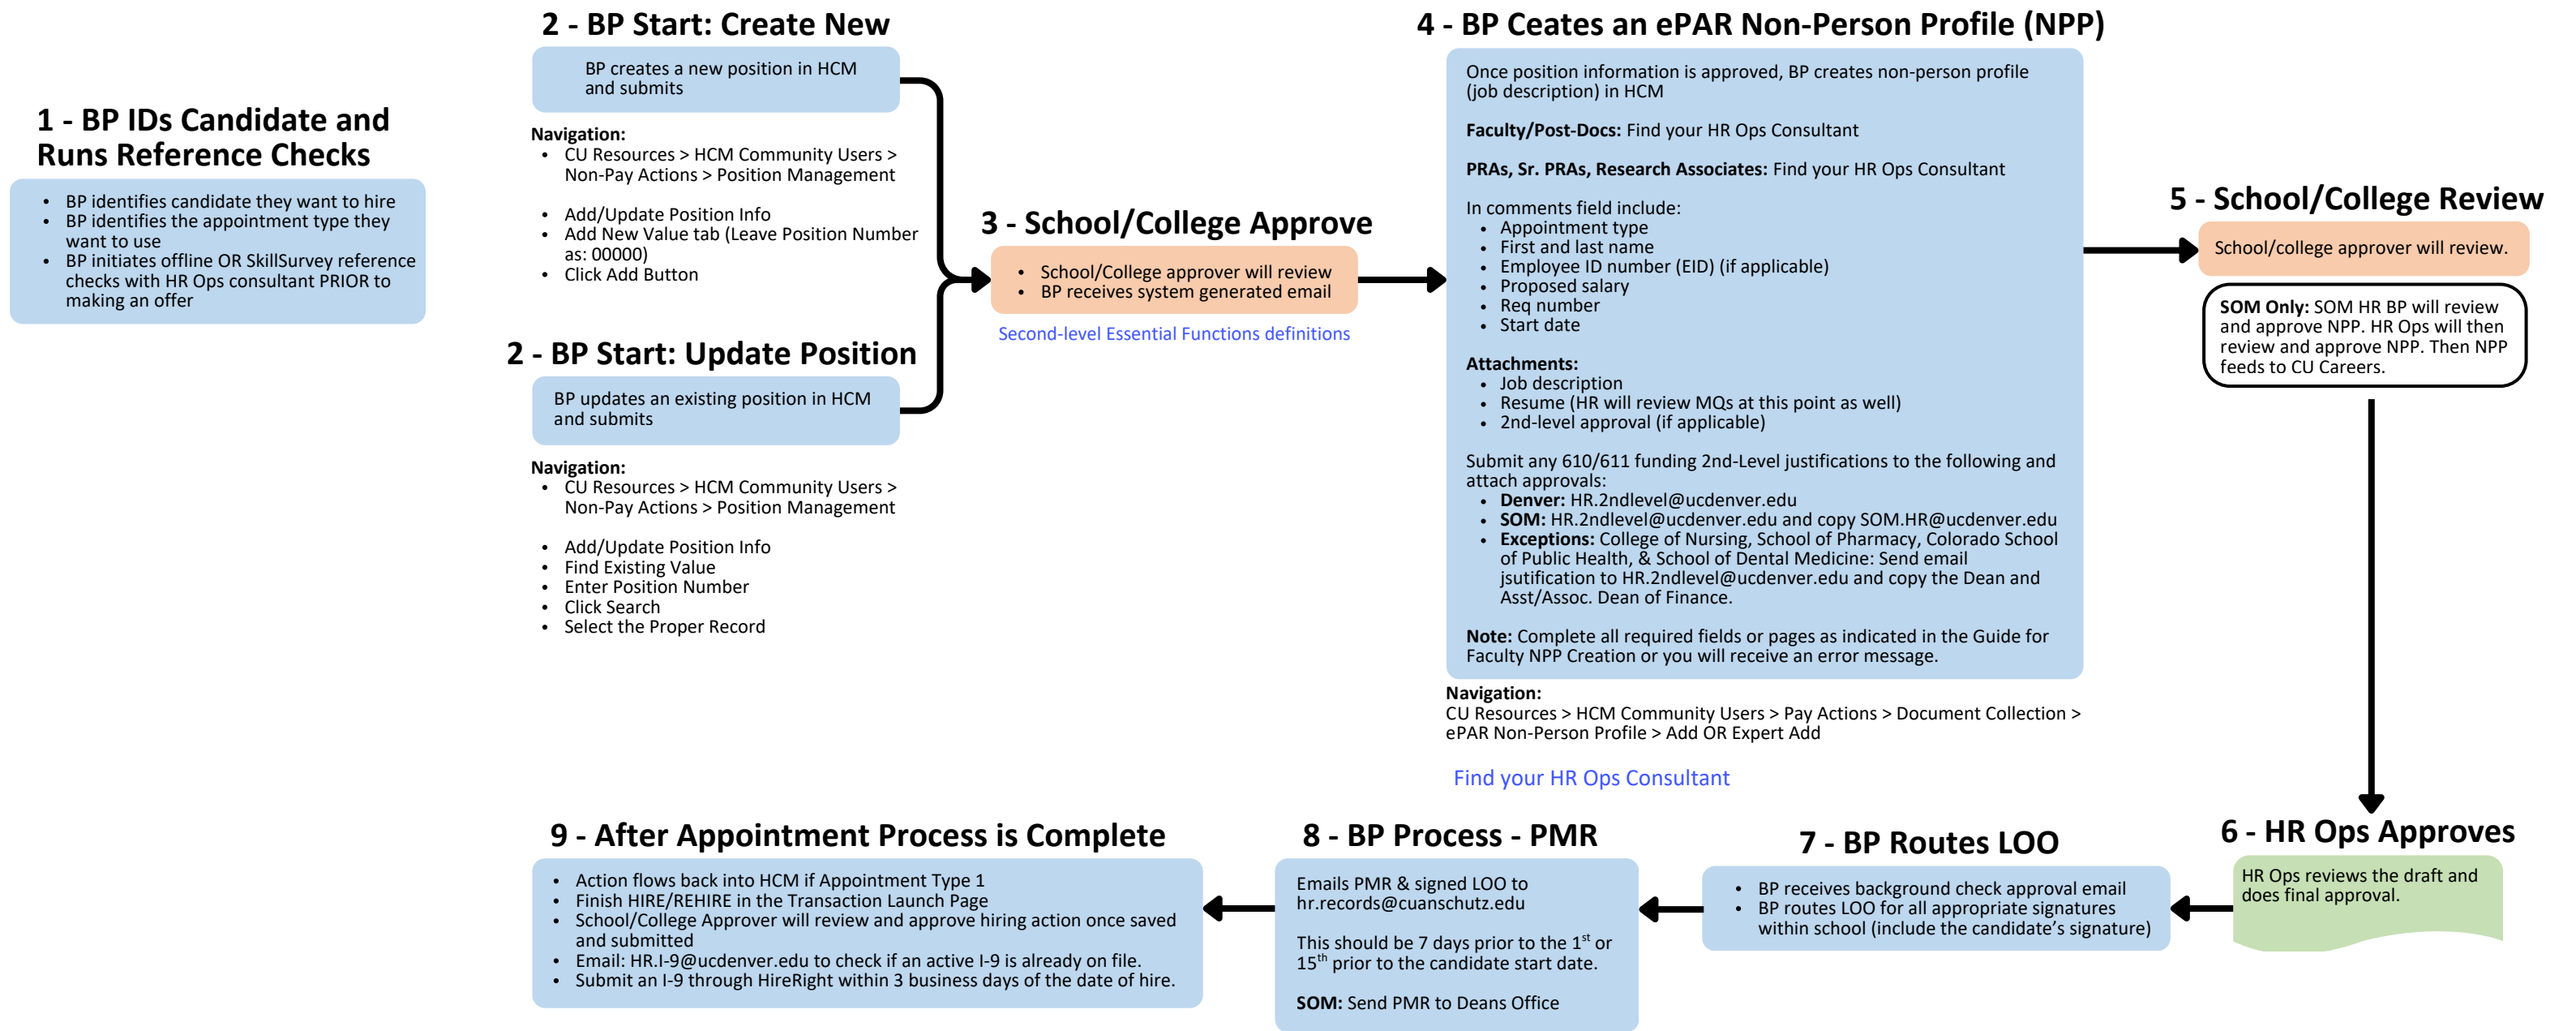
1 - BP IDs Candidate and Runs Reference Checks

- BP identifies candidate they want to hire
- BP identifies the appointment type they want to use
- BP initiates offline OR SkillSurvey reference checks with HR Ops consultant PRIOR to making an offer

2 - BP Start: Create New

BP creates a new position in HCM and submits

Navigation:
- CU Resources > HCM Community Users > Non-Pay Actions > Position Management

- Add/Update Position Info
- Add New Value tab (Leave Position Number as: 00000)
- Click Add Button

2 - BP Start: Update Position

BP updates an existing position in HCM and submits

Navigation:
- CU Resources > HCM Community Users > Non-Pay Actions > Position Management

- Add/Update Position Info
- Find Existing Value
- Enter Position Number
- Click Search
- Select the Proper Record

3 - School/College Approve

- School/College approver will review
- BP receives system generated email

Second-level Essential Functions definitions

4 - BP Ceates an ePAR Non-Person Profile (NPP)

Once position information is approved, BP creates non-person profile (job description) in HCM

**Faculty/Post-Docs:** Find your HR Ops Consultant

**PRAs, Sr. PRAs, Research Associates:** Find your HR Ops Consultant

In comments field include:
- Appointment type
- First and last name
- Employee ID number (EID) (if applicable)
- Proposed salary
- Req number
- Start date

**Attachments:**
- Job description
- Resume (HR will review MQs at this point as well)
- 2nd-level approval (if applicable)

Submit any 610/611 funding 2nd-Level justifications to the following and attach approvals:
- **Denver:** HR.2ndlevel@ucdenver.edu
- **SOM:** HR.2ndlevel@ucdenver.edu and copy SOM.HR@ucdenver.edu
- **Exceptions:** College of Nursing, School of Pharmacy, Colorado School of Public Health, & School of Dental Medicine: Send email jsutification to HR.2ndlevel@ucdenver.edu and copy the Dean and Asst/Assoc. Dean of Finance.

**Note:** Complete all required fields or pages as indicated in the Guide for Faculty NPP Creation or you will receive an error message.

Navigation:
CU Resources > HCM Community Users > Pay Actions > Document Collection > ePAR Non-Person Profile > Add OR Expert Add

Find your HR Ops Consultant

5 - School/College Review

School/college approver will review.

**SOM Only:** SOM HR BP will review and approve NPP. HR Ops will then review and approve NPP. Then NPP feeds to CU Careers.

6 - HR Ops Approves

HR Ops reviews the draft and does final approval.

7 - BP Routes LOO

- BP receives background check approval email
- BP routes LOO for all appropriate signatures within school (include the candidate's signature)

8 - BP Process - PMR

Emails PMR & signed LOO to hr.records@cuanschutz.edu

This should be 7 days prior to the 1$^{st}$ or 15$^{th}$ prior to the candidate start date.

**SOM:** Send PMR to Deans Office

9 - After Appointment Process is Complete

- Action flows back into HCM if Appointment Type 1
- Finish HIRE/REHIRE in the Transaction Launch Page
- School/College Approver will review and approve hiring action once saved and submitted
- Email: HR.I-9@ucdenver.edu to check if an active I-9 is already on file.
- Submit an I-9 through HireRight within 3 business days of the date of hire.